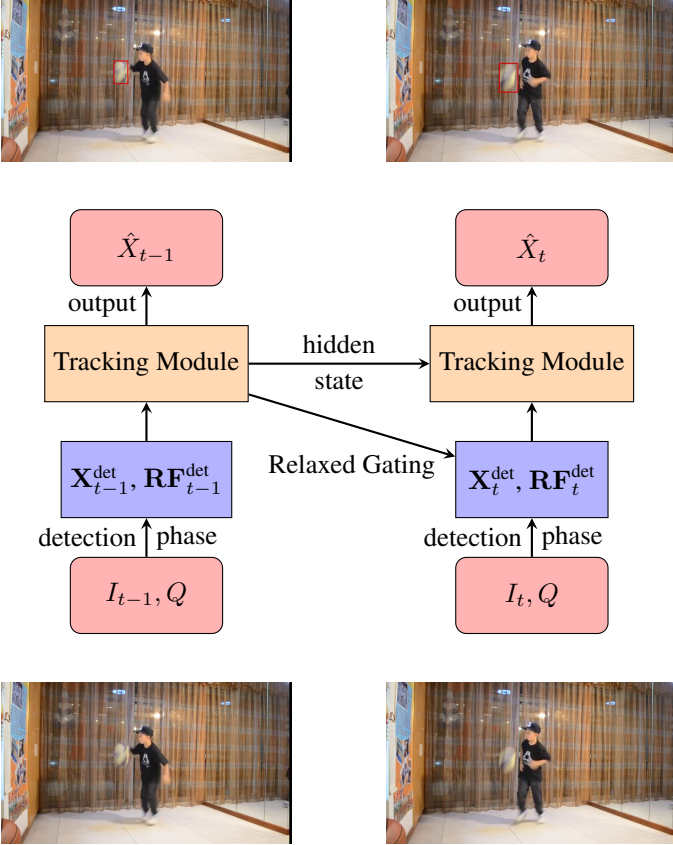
$\hat{X}_{t-1}$

output

Tracking Module

$\mathbf{X}_{t-1}^{\text{det}}, \mathbf{RF}_{t-1}^{\text{det}}$

detection phase

$I_{t-1}, Q$

hidden state

Relaxed Gating

$\hat{X}_t$

output

Tracking Module

$\mathbf{X}_t^{\text{det}}, \mathbf{RF}_t^{\text{det}}$

detection phase

$I_t, Q$